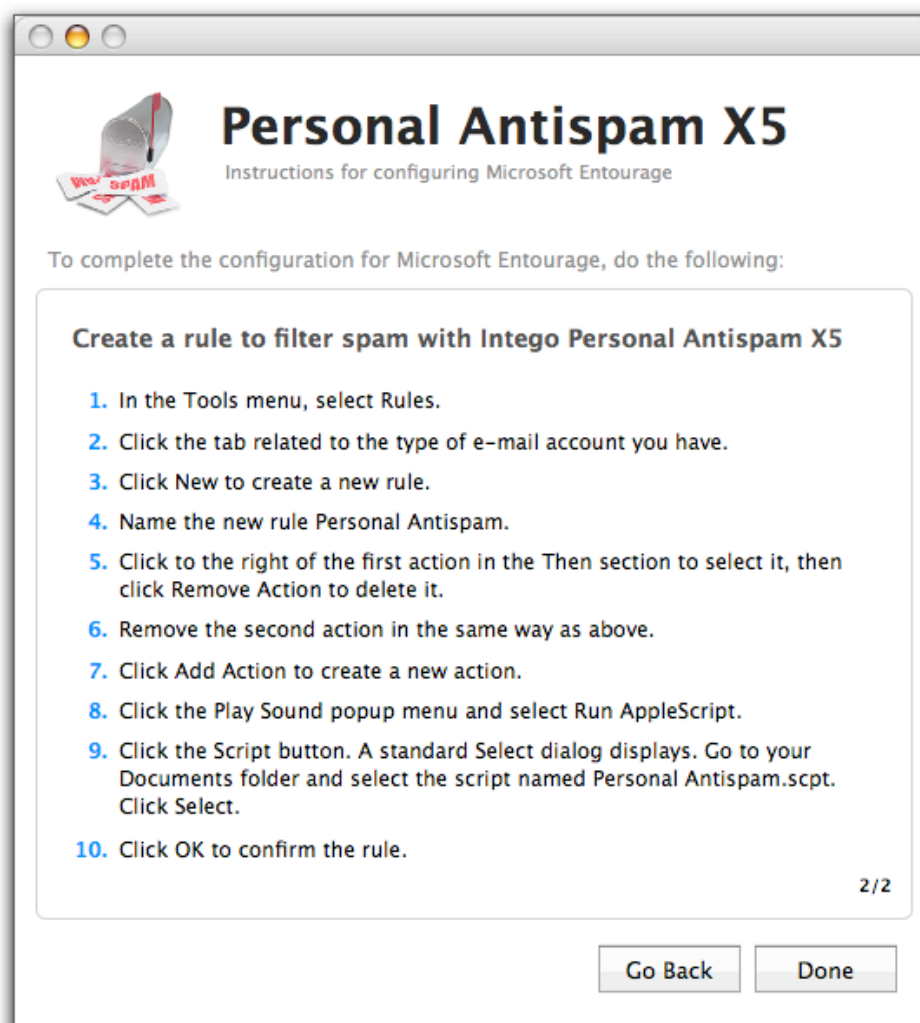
Personal Antispam X5

Instructions for configuring Microsoft Entourage

To complete the configuration for Microsoft Entourage, do the following:

Create a rule to filter spam with Intego Personal Antispam X5

1. In the Tools menu, select Rules.
2. Click the tab related to the type of e-mail account you have.
3. Click New to create a new rule.
4. Name the new rule Personal Antispam.
5. Click to the right of the first action in the Then section to select it, then click Remove Action to delete it.
6. Remove the second action in the same way as above.
7. Click Add Action to create a new action.
8. Click the Play Sound popup menu and select Run AppleScript.
9. Click the Script button. A standard Select dialog displays. Go to your Documents folder and select the script named Personal Antispam.scpt. Click Select.
10. Click OK to confirm the rule.

2/2

Go Back
Done